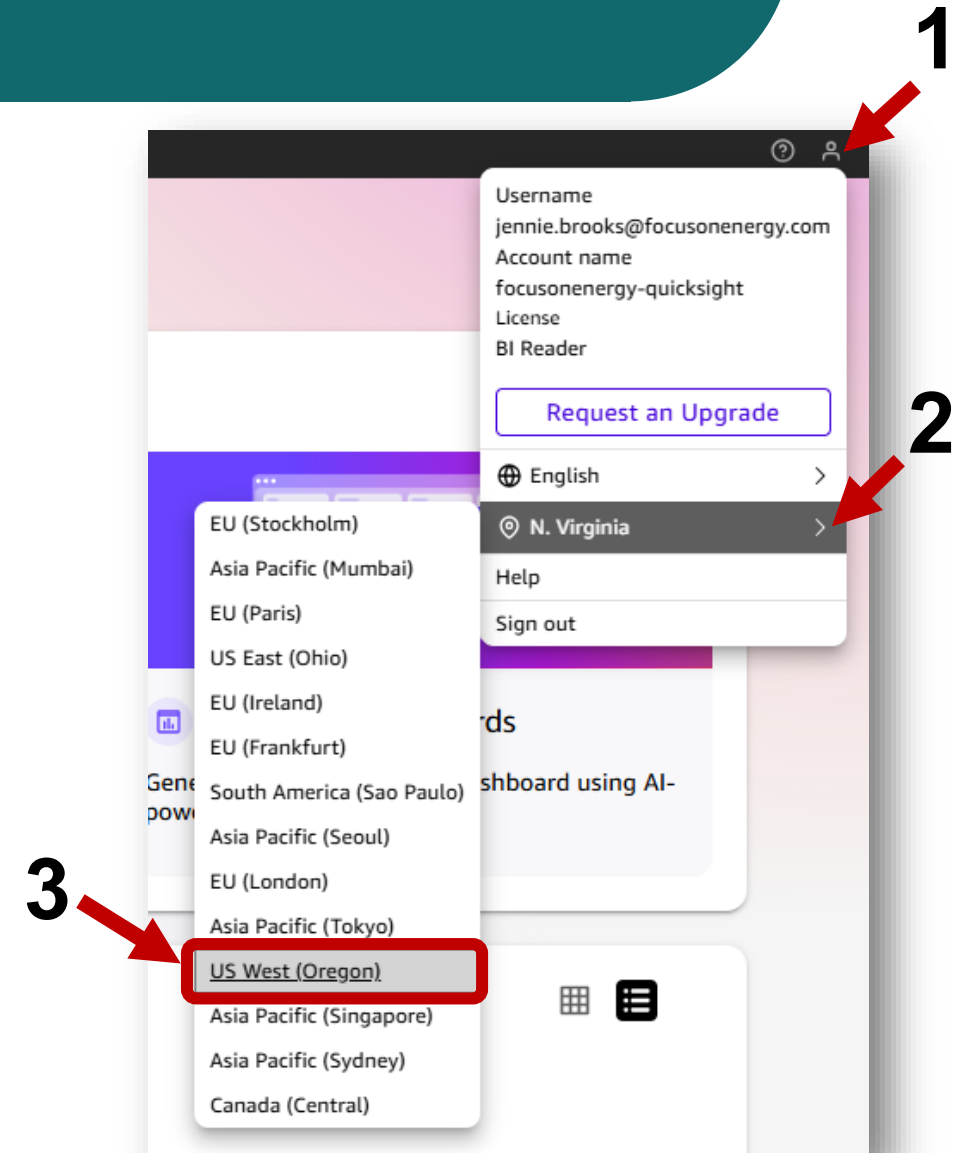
1

Username
jennie.brooks@focusonenergy.com
Account name
focusonenergy-quicksight
License
BI Reader

Request an Upgrade

2

English

N. Virginia

Help

Sign out

EU (Stockholm)
Asia Pacific (Mumbai)
EU (Paris)
US East (Ohio)
EU (Ireland)
EU (Frankfurt)
South America (Sao Paulo)
Asia Pacific (Seoul)
EU (London)
Asia Pacific (Tokyo)
US West (Oregon)
Asia Pacific (Singapore)
Asia Pacific (Sydney)
Canada (Central)

rds

Gene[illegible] shboard using AI-
pow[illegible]

3